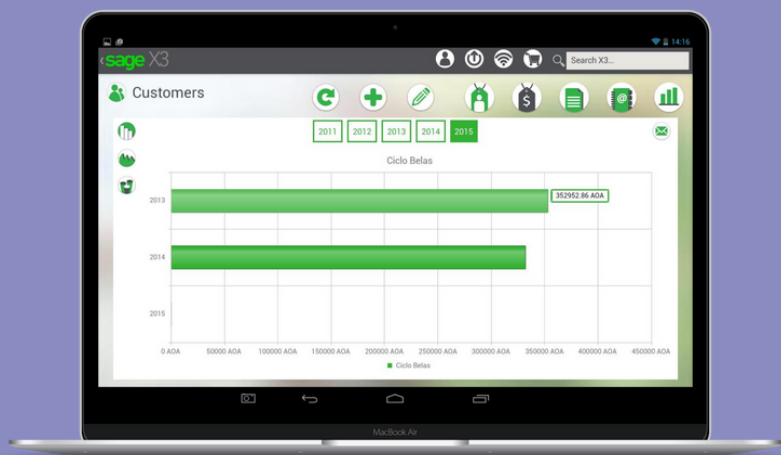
14:16

sage X3

Search X3...

Customers

2011 2012 2013 2014 2015

Ciclo Belas

2013

352952.86 AOA

2014

2015

0 AOA 50000 AOA 100000 AOA 150000 AOA 200000 AOA 250000 AOA 300000 AOA 350000 AOA 400000 AOA 450000 AOA

Ciclo Belas

MacBook Air